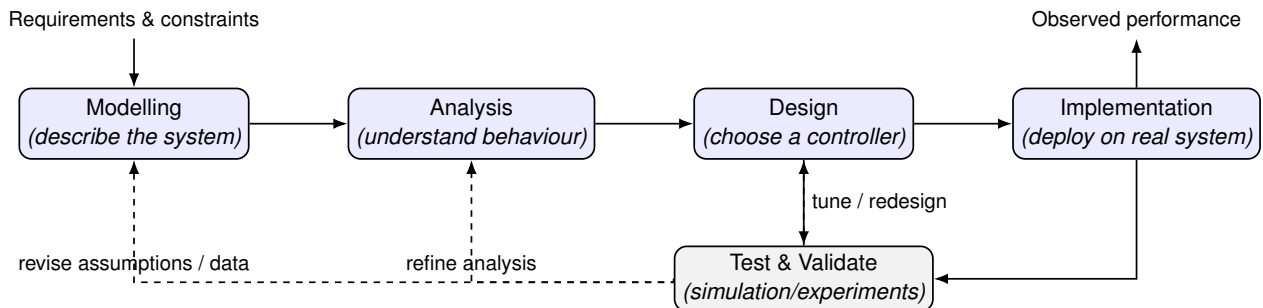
Requirements & constraints

Observed performance

Modelling
(describe the system)

Analysis
(understand behaviour)

Design
(choose a controller)

Implementation
(deploy on real system)

tune / redesign

revise assumptions / data

refine analysis

Test & Validate
(simulation/experiments)